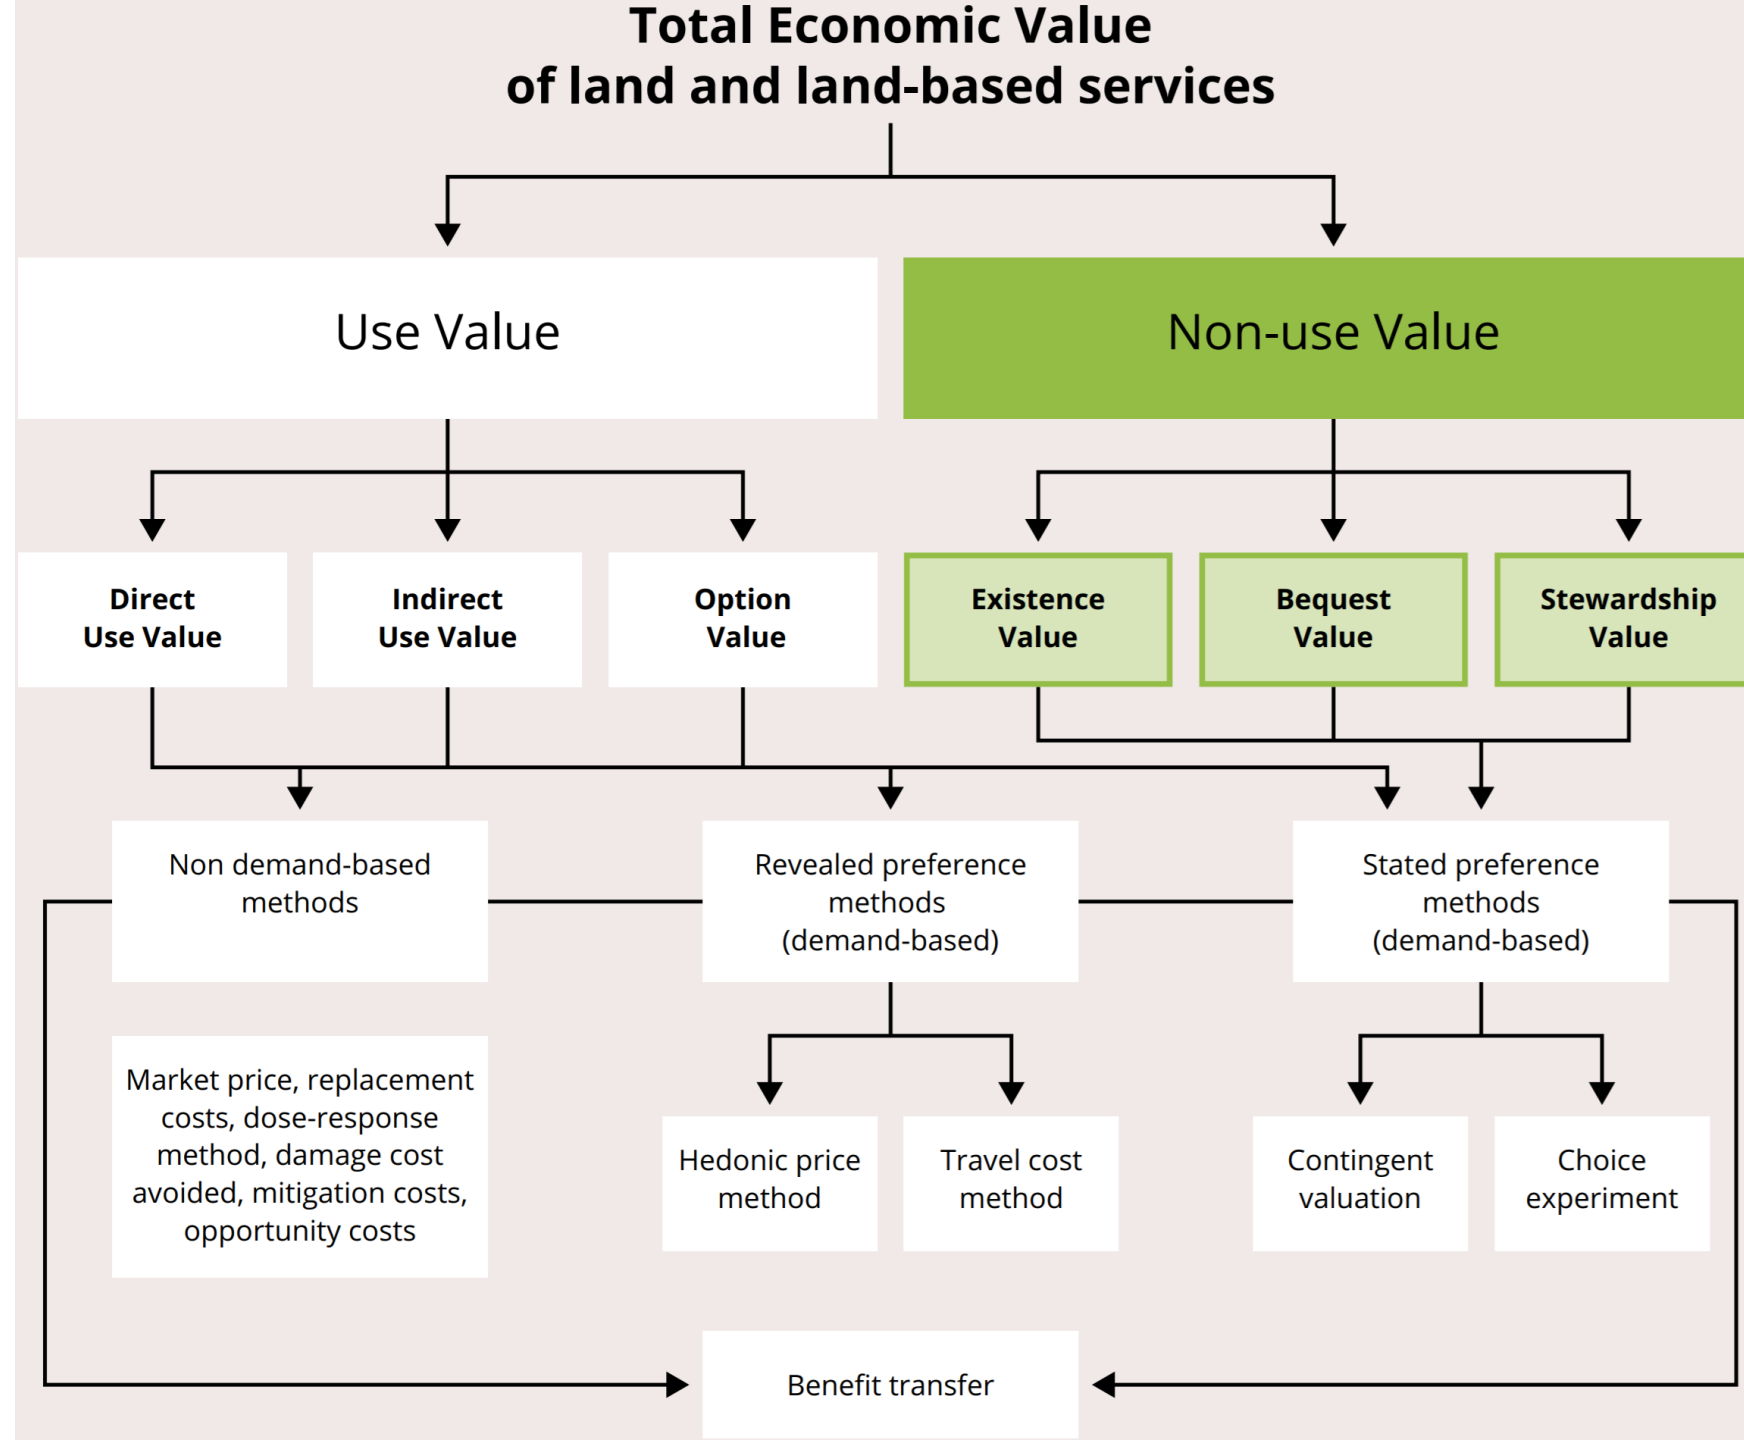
Total Economic Value
of land and land-based services

Use Value

Non-use Value

Direct Use Value

Indirect Use Value

Option Value

Existence Value

Bequest Value

Stewardship Value

Non demand-based methods

Revealed preference methods (demand-based)

Stated preference methods (demand-based)

Market price, replacement costs, dose-response method, damage cost avoided, mitigation costs, opportunity costs

Hedonic price method

Travel cost method

Contingent valuation

Choice experiment

Benefit transfer